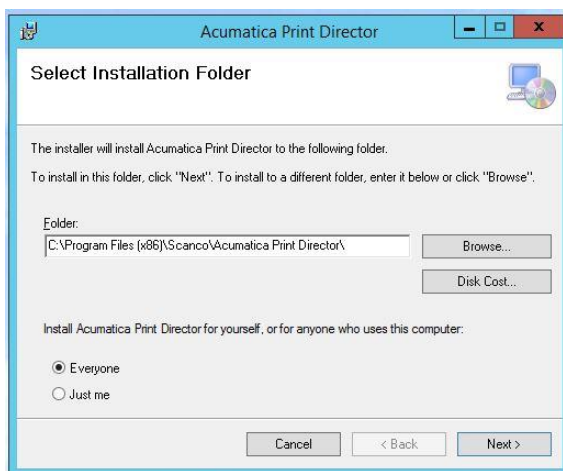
Acumatica Print Director

Select Installation Folder

The installer will install Acumatica Print Director to the following folder.

To install in this folder, click "Next". To install to a different folder, enter it below or click "Browse".

Folder:

C:\Program Files (x86)\Scanco\Acumatica Print Director\

Browse...

Disk Cost...

Install Acumatica Print Director for yourself, or for anyone who uses this computer:

Everyone

Just me

Cancel

< Back

Next >